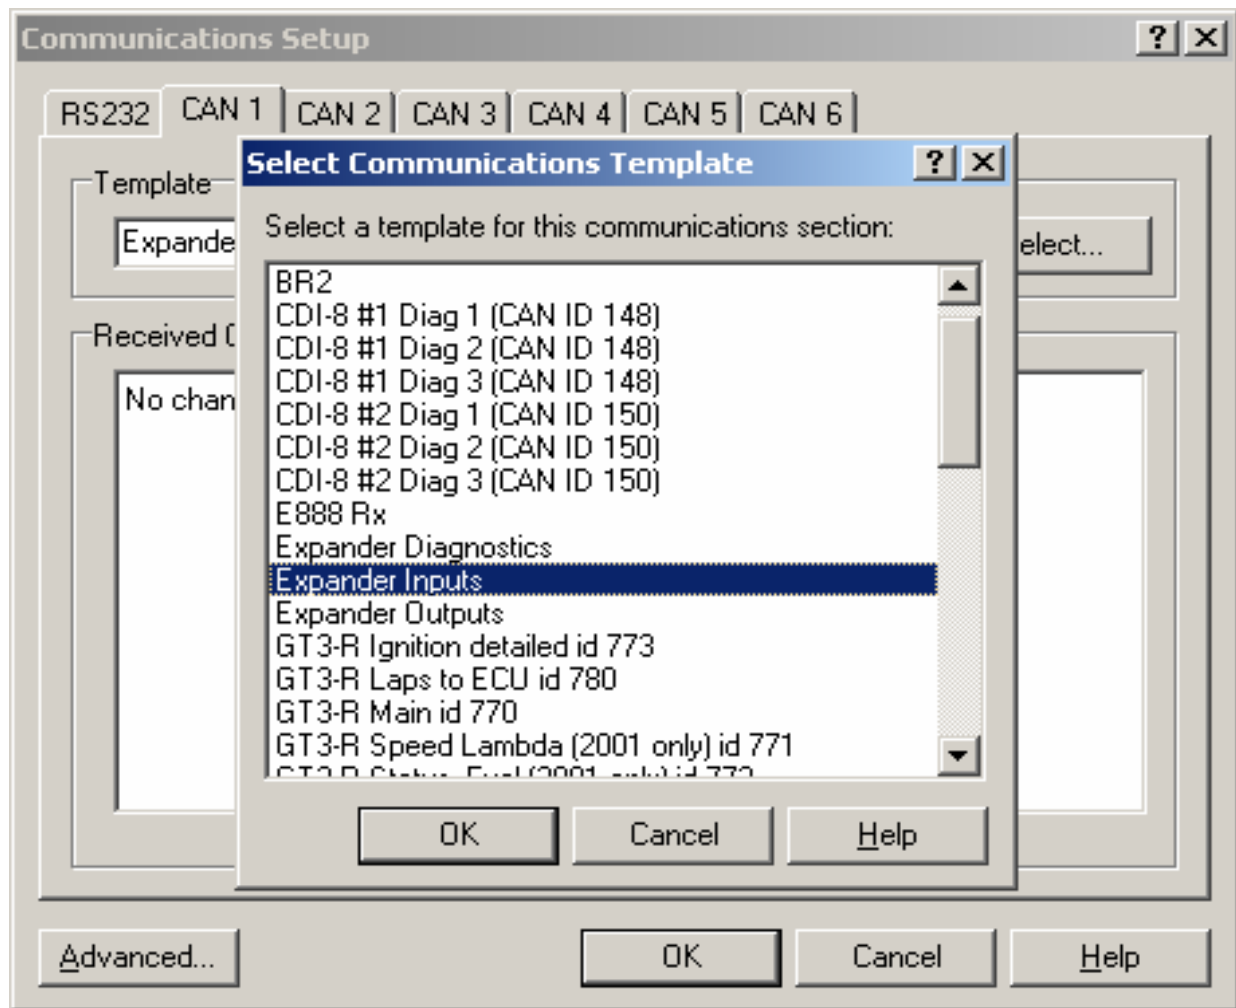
Communications Setup ? X

RS232 CAN 1 CAN 2 CAN 3 CAN 4 CAN 5 CAN 6

Template
Expande
elect...

Received (
No chan

Select Communications Template ? X

Select a template for this communications section:

BR2
CDI-8 #1 Diag 1 (CAN ID 148)
CDI-8 #1 Diag 2 (CAN ID 148)
CDI-8 #1 Diag 3 (CAN ID 148)
CDI-8 #2 Diag 1 (CAN ID 150)
CDI-8 #2 Diag 2 (CAN ID 150)
CDI-8 #2 Diag 3 (CAN ID 150)
E888 Rx
Expander Diagnostics
Expander Inputs
Expander Outputs
GT3-R Ignition detailed id 773
GT3-R Laps to ECU id 780
GT3-R Main id 770
GT3-R Speed Lambda (2001 only) id 771
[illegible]

OK Cancel Help

Advanced... OK Cancel Help